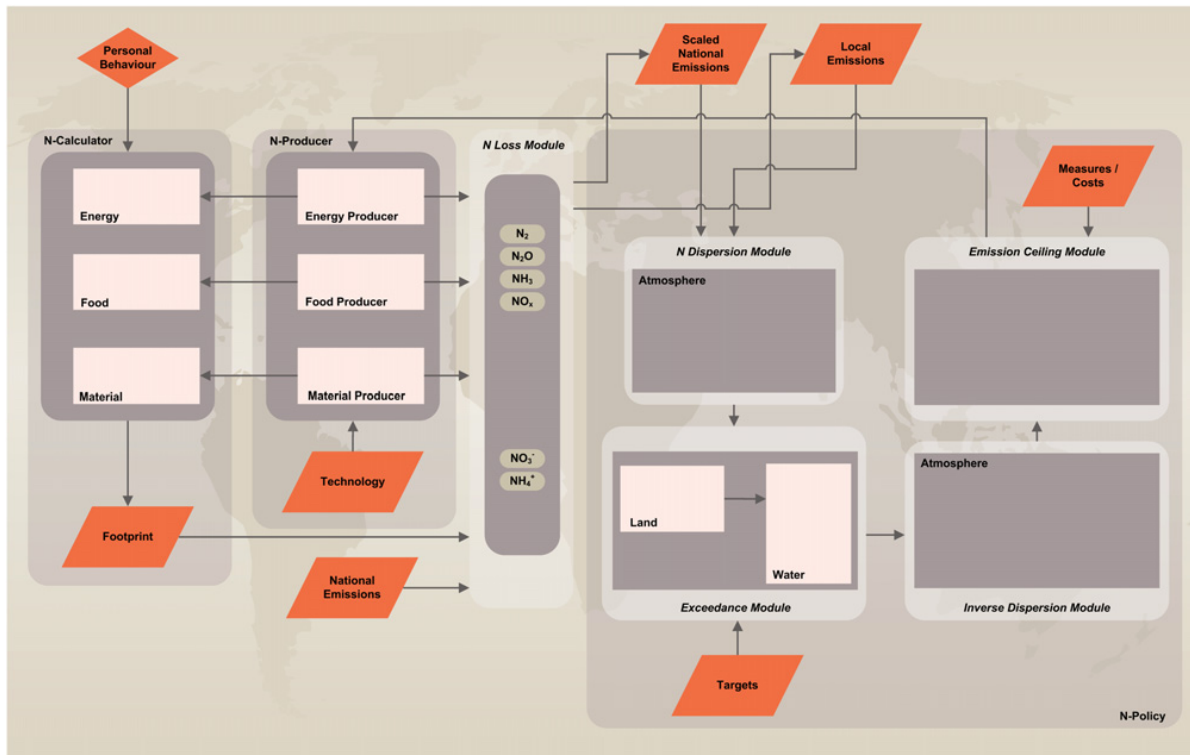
Personal Behaviour

Scaled National Emissions

Local Emissions

N-Calculator

Energy

Food

Material

N-Producer

Energy Producer

Food Producer

Material Producer

Technology

N Loss Module

$N_2$
$N_2O$
$NH_3$
$NO_x$

$NO_3^-$
$NH_4^+$

Measures / Costs

N Dispersion Module

Atmosphere

Emission Ceiling Module

Land

Water

Exceedance Module

Atmosphere

Inverse Dispersion Module

Footprint

National Emissions

Targets

N-Policy